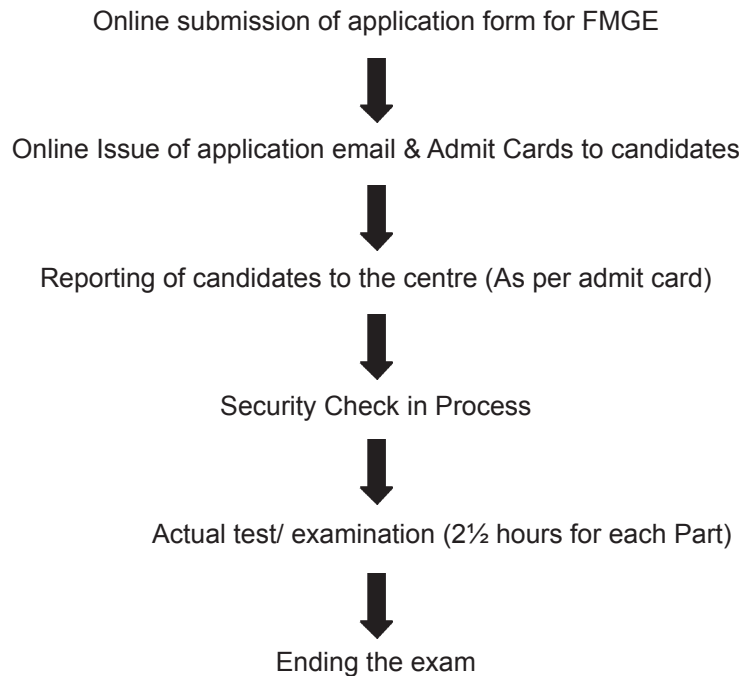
Online submission of application form for FMGE

Online Issue of application email & Admit Cards to candidates

Reporting of candidates to the centre (As per admit card)

Security Check in Process

Actual test/ examination (2½ hours for each Part)

Ending the exam